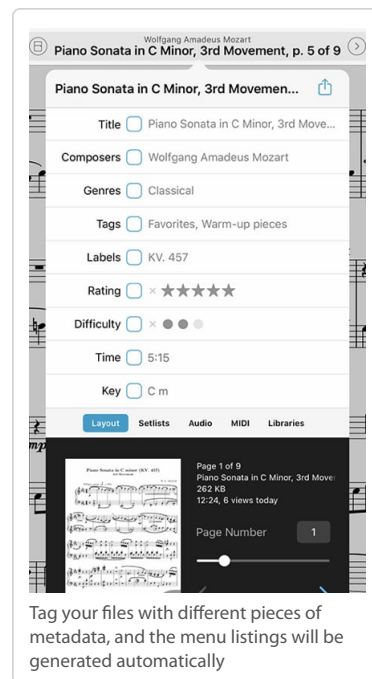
Wolfgang Amadeus Mozart
Piano Sonata in C Minor, 3rd Movement, p. 5 of 9

Piano Sonata in C Minor, 3rd Movemen...

Title Piano Sonata in C Minor, 3rd Move...
Composers Wolfgang Amadeus Mozart
Genres Classical
Tags Favorites, Warm-up pieces
Labels KV. 457
Rating × ★★★★★
Difficulty × ●●●
Time 5:15
Key C m

Layout Setlists Audio MIDI Libraries

Piano Sonata in C minor (KV. 457)

Page 1 of 9
Piano Sonata in C Minor, 3rd Move
262 KB
12:24, 6 views today

Page Number 1

Tag your files with different pieces of metadata, and the menu listings will be generated automatically